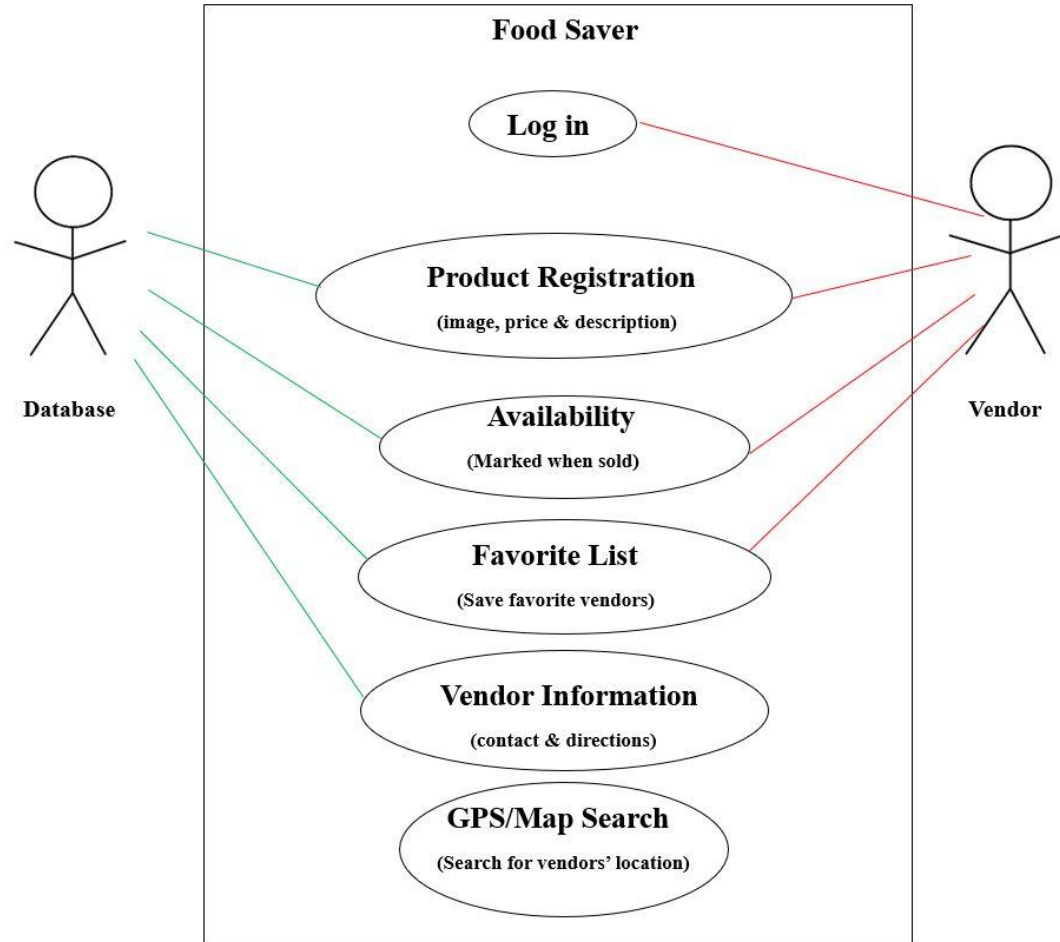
Food Saver

Log in

Product Registration
(image, price & description)

Availability
(Marked when sold)

Favorite List
(Save favorite vendors)

Vendor Information
(contact & directions)

GPS/Map Search
(Search for vendors' location)

Database

Vendor